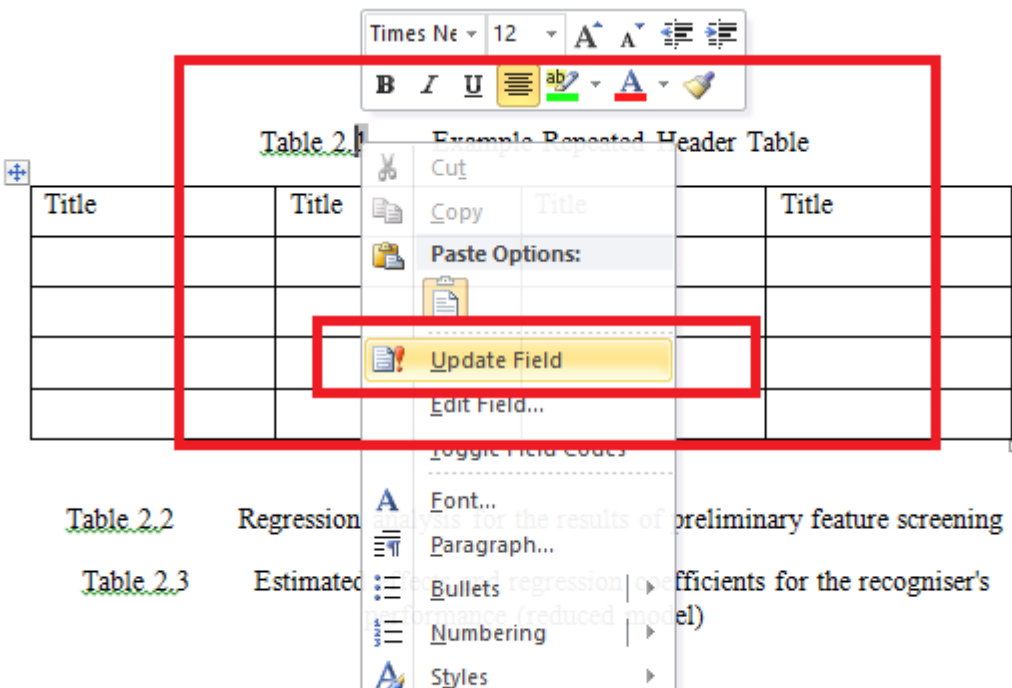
Times Ne 12

B I U

Table 2.1 Example Repeated Header Table

| Title | Title | Title | Title |
|---|---|---|---|
| | | | |
| | | | |
| | | | |
| | | | |

Cut
Copy
Paste Options:
Update Field
Edit Field...
Toggle Field Codes
Font...
Paragraph...
Bullets
Numbering
Styles

Table 2.2 Regression analysis for the results of preliminary feature screening

Table 2.3 Estimated effects and regression coefficients for the recogniser's performance (reduced model)